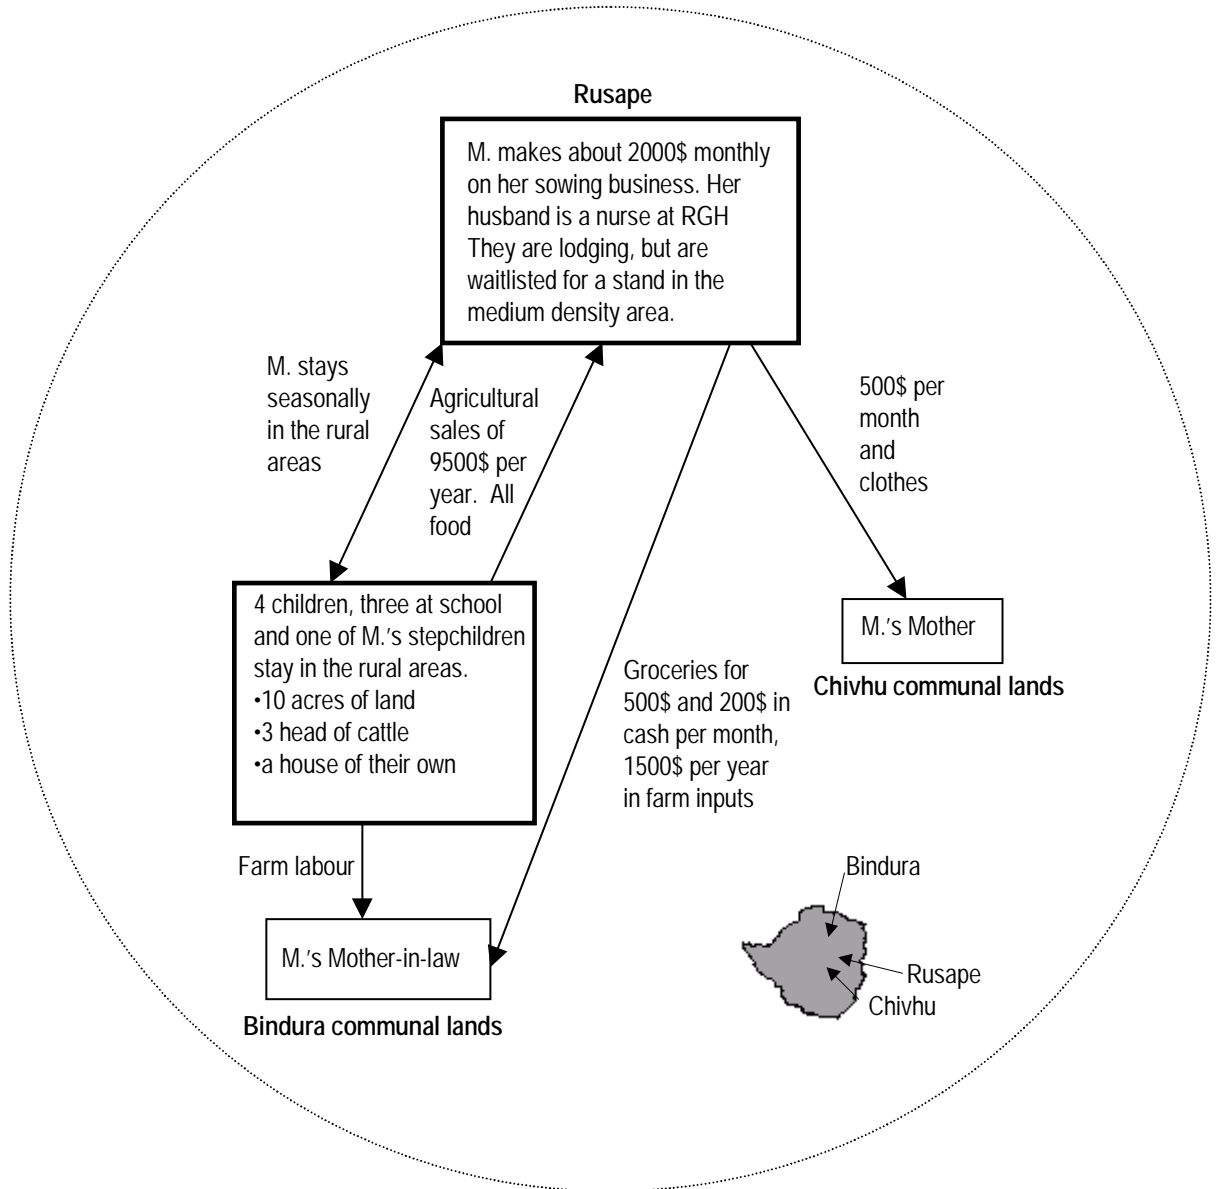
Rusape

M. makes about 2000$ monthly on her sowing business. Her husband is a nurse at RGH They are lodging, but are waitlisted for a stand in the medium density area.

M. stays seasonally in the rural areas

Agricultural sales of 9500$ per year. All food

500$ per month and clothes

4 children, three at school and one of M.'s stepchildren stay in the rural areas.
•10 acres of land
•3 head of cattle
•a house of their own

M.'s Mother

Chivhu communal lands

Groceries for 500$ and 200$ in cash per month, 1500$ per year in farm inputs

Farm labour

M.'s Mother-in-law

Bindura communal lands

Bindura

Rusape

Chivhu